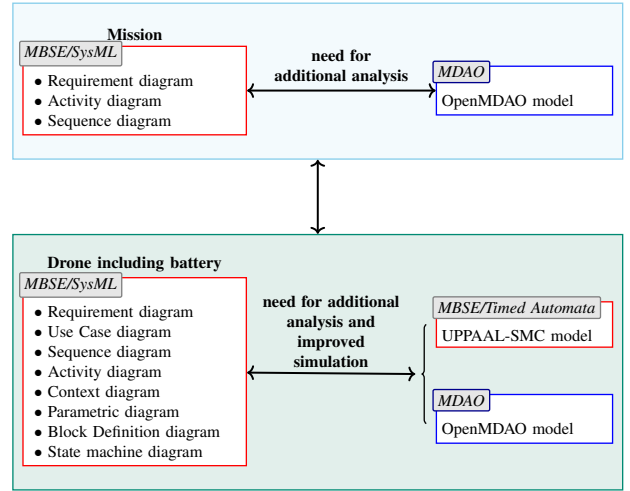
Mission

MBSE/SysML

• Requirement diagram
• Activity diagram
• Sequence diagram

need for additional analysis

MDAO

OpenMDAO model

Drone including battery

MBSE/SysML

• Requirement diagram
• Use Case diagram
• Sequence diagram
• Activity diagram
• Context diagram
• Parametric diagram
• Block Definition diagram
• State machine diagram

need for additional analysis and improved simulation

MBSE/Timed Automata

UPPAAL-SMC model

MDAO

OpenMDAO model